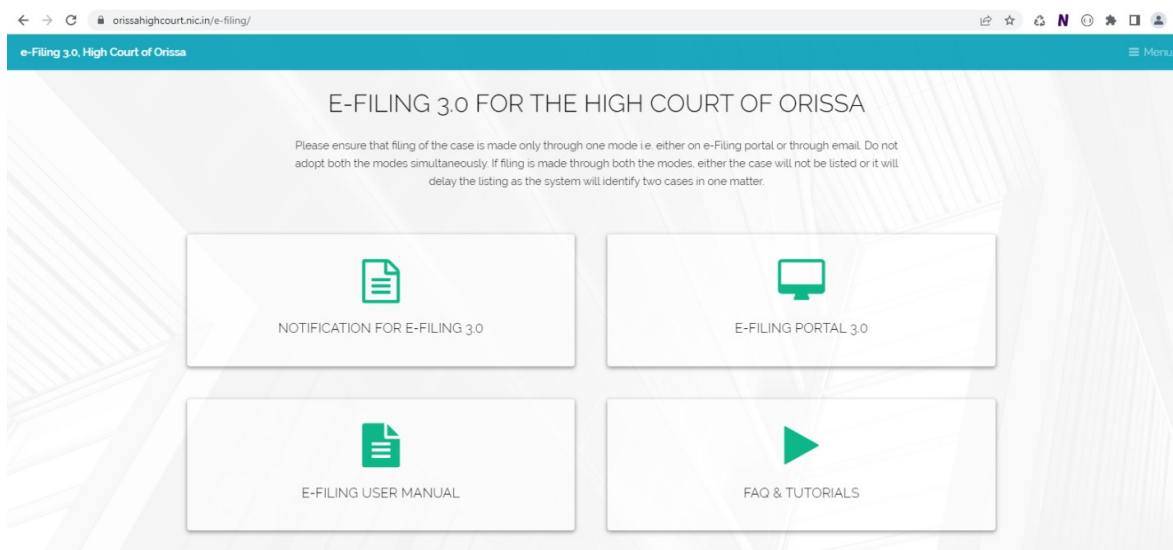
orissahighcourt.nic.in/e-filing/

e-Filing 3.0, High Court of Orissa

≡ Menu

E-FILING 3.0 FOR THE HIGH COURT OF ORISSA

Please ensure that filing of the case is made only through one mode i.e. either on e-Filing portal or through email. Do not adopt both the modes simultaneously. If filing is made through both the modes, either the case will not be listed or it will delay the listing as the system will identify two cases in one matter.

NOTIFICATION FOR E-FILING 3.0

E-FILING PORTAL 3.0

E-FILING USER MANUAL

FAQ & TUTORIALS